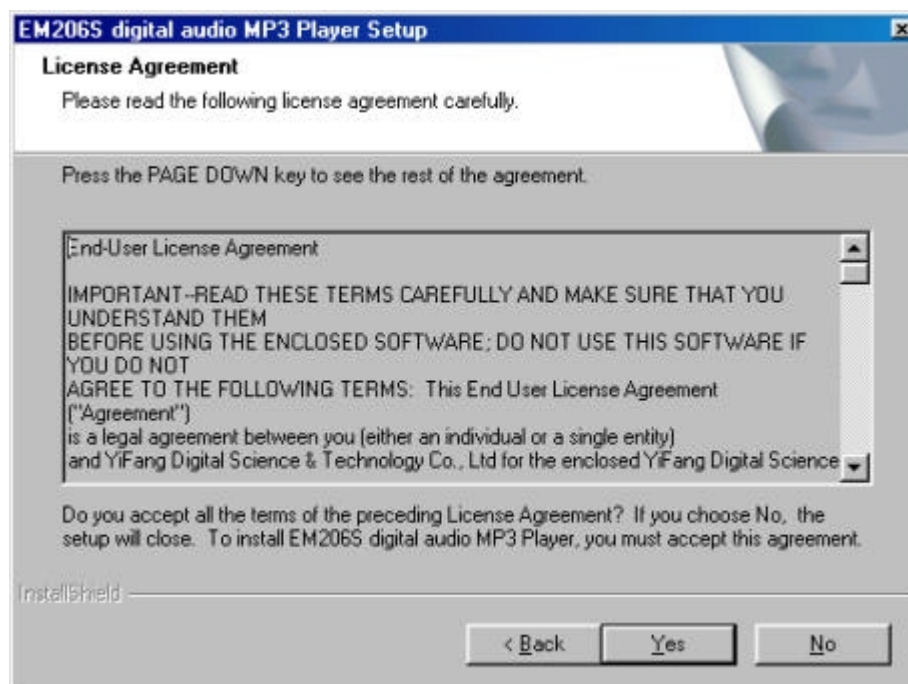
EM206S digital audio MP3 Player Setup

License Agreement

Please read the following license agreement carefully.

Press the PAGE DOWN key to see the rest of the agreement.

End-User License Agreement

IMPORTANT--READ THESE TERMS CAREFULLY AND MAKE SURE THAT YOU UNDERSTAND THEM
BEFORE USING THE ENCLOSED SOFTWARE; DO NOT USE THIS SOFTWARE IF YOU DO NOT
AGREE TO THE FOLLOWING TERMS: This End User License Agreement ("Agreement")
is a legal agreement between you (either an individual or a single entity)
and YiFang Digital Science & Technology Co., Ltd for the enclosed YiFang Digital Science

Do you accept all the terms of the preceding License Agreement? If you choose No, the setup will close. To install EM206S digital audio MP3 Player, you must accept this agreement.

InstallShield

< Back

Yes

No